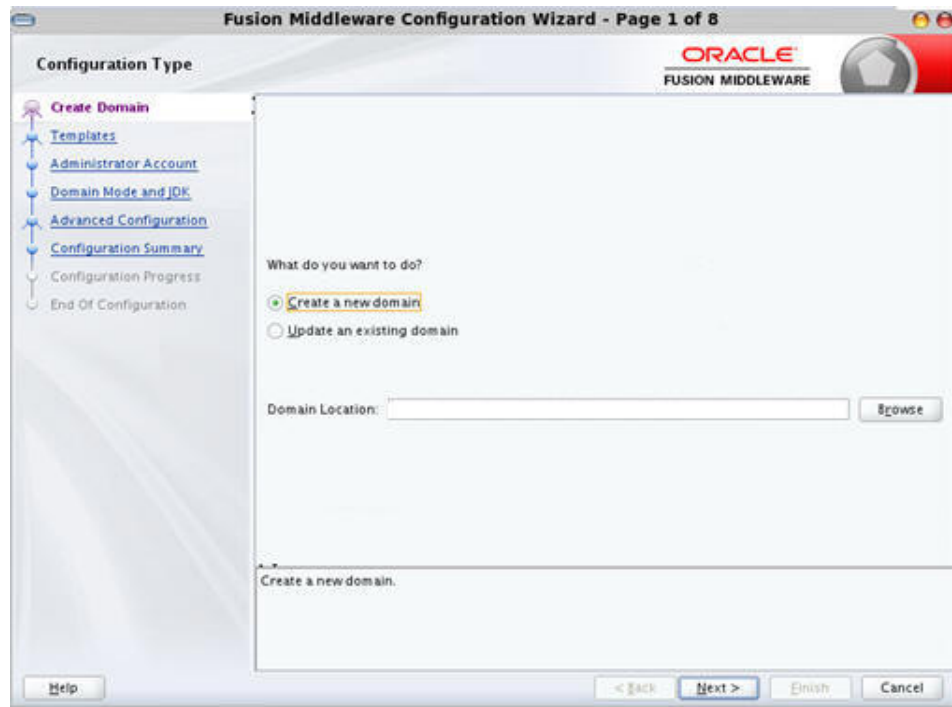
Fusion Middleware Configuration Wizard - Page 1 of 8

Configuration Type

ORACLE
FUSION MIDDLEWARE

Create Domain
Templates
Administrator Account
Domain Mode and JDK
Advanced Configuration
Configuration Summary
Configuration Progress
End Of Configuration

What do you want to do?

Create a new domain
Update an existing domain

Domain Location:
Browse

Create a new domain.

Help
< Back
Next >
Finish
Cancel